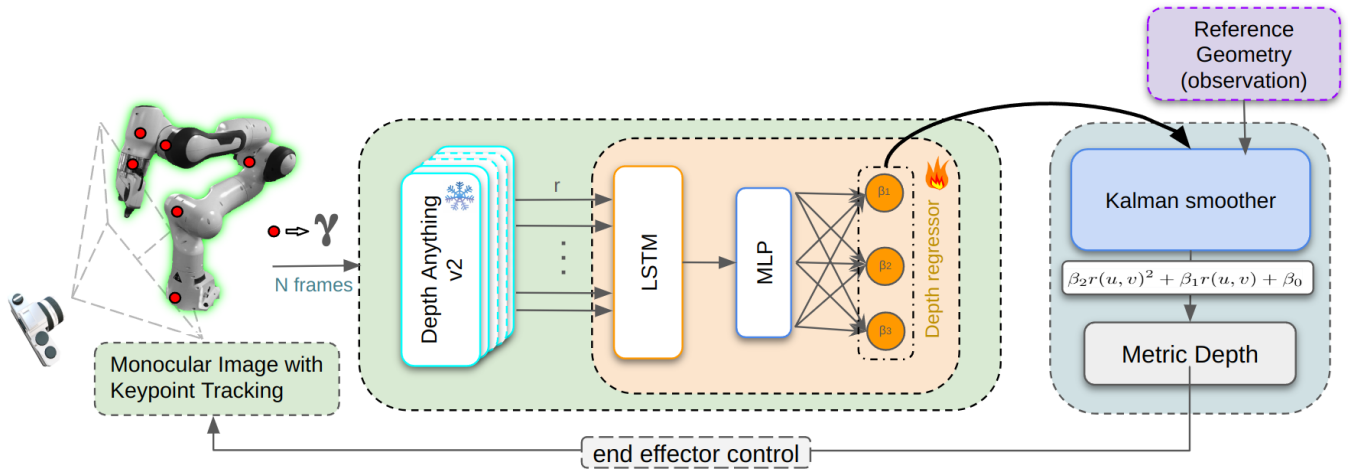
Reference Geometry (observation)

$\gamma$

N frames

Depth Anything v2

r

. . .

LSTM

MLP

$\beta_1$

$\beta_2$

$\beta_3$

Depth regressor

Kalman smoother

$\beta_2 r(u,v)^2 + \beta_1 r(u,v) + \beta_0$

Metric Depth

Monocular Image with Keypoint Tracking

end effector control